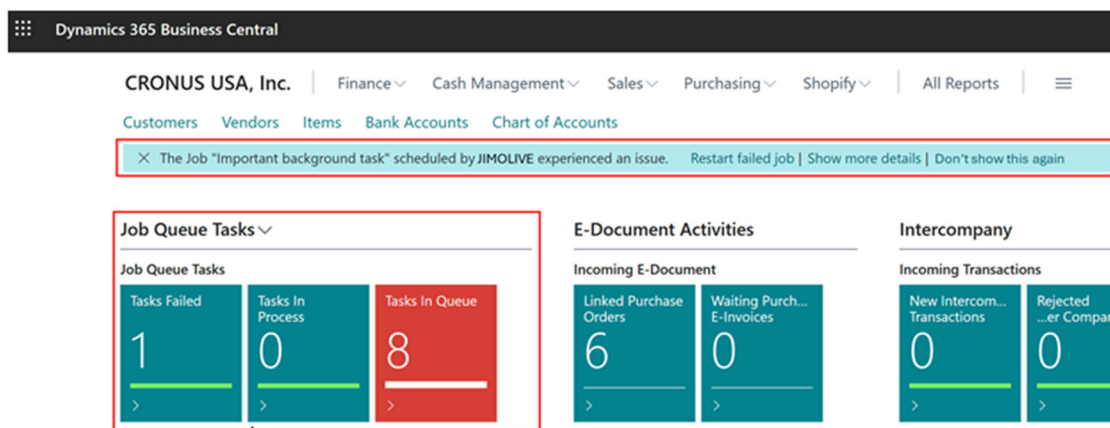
Dynamics 365 Business Central

CRONUS USA, Inc. | Finance Cash Management Sales Purchasing Shopify | All Reports

Customers Vendors Items Bank Accounts Chart of Accounts

The Job "Important background task" scheduled by JIMOLIVE experienced an issue. Restart failed job | Show more details | Don't show this again

Job Queue Tasks

Job Queue Tasks

Tasks Failed
1
>

Tasks In Process
0
>

Tasks In Queue
8
>

E-Document Activities

Incoming E-Document

Linked Purchase Orders
6
>

Waiting Purch... E-Invoices
0
>

Intercompany

Incoming Transactions

New Intercom... Transactions
0
>

Rejected ...er Compar
0
>